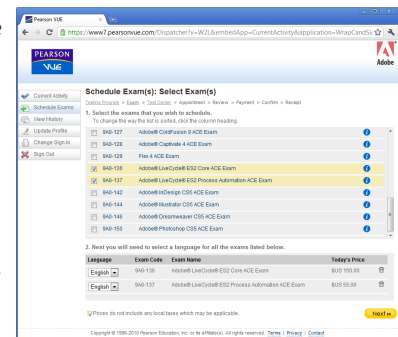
Pearson VUE

https://www7.pearsonvue.com/Dispatcher?v=W2L&embedApp=CurrentActivity&application=WrapCandSi

PEARSON VUE

Adobe

Current Activity
Schedule Exams
View History
Update Profile
Change Sign In
Sign Out

Schedule Exam(s): Select Exam(s)

Testing Program > Exam > Test Center > Appointment > Review > Payment > Confirm > Receipt

1. Select the exams that you wish to schedule.
To change the way the list is sorted, click the column heading.

| | | | |
|---|---|---|---|
| | 9A0-127 | Adobe® ColdFusion 9 ACE Exam | |
| | 9A0-128 | Adobe® Captivate 4 ACE Exam | |
| | 9A0-129 | Flex 4 ACE Exam | |
| ☑ | 9A0-136 | Adobe® LiveCycle® ES2 Core ACE Exam | |
| ☑ | 9A0-137 | Adobe® LiveCycle® ES2 Process Automation ACE Exam | |
| | 9A0-142 | Adobe® InDesign CS5 ACE Exam | |
| | 9A0-144 | Adobe® Illustrator CS5 ACE Exam | |
| | 9A0-146 | Adobe® Dreamweaver CS5 ACE Exam | |
| | 9A0-150 | Adobe® Photoshop CS5 ACE Exam | |

2. Next you will need to select a language for all the exams listed below.

| Language | Exam Code | Exam Name | Today's Price |
|---|---|---|---|
| English | 9A0-136 | Adobe® LiveCycle® ES2 Core ACE Exam | $US 100.00 |
| English | 9A0-137 | Adobe® LiveCycle® ES2 Process Automation ACE Exam | $US 50.00 |

Prices do not include any local taxes which may be applicable.

Next

Copyright © 1996-2010 Pearson Education, Inc. or its affiliate(s). All rights reserved. Terms | Privacy | Contact